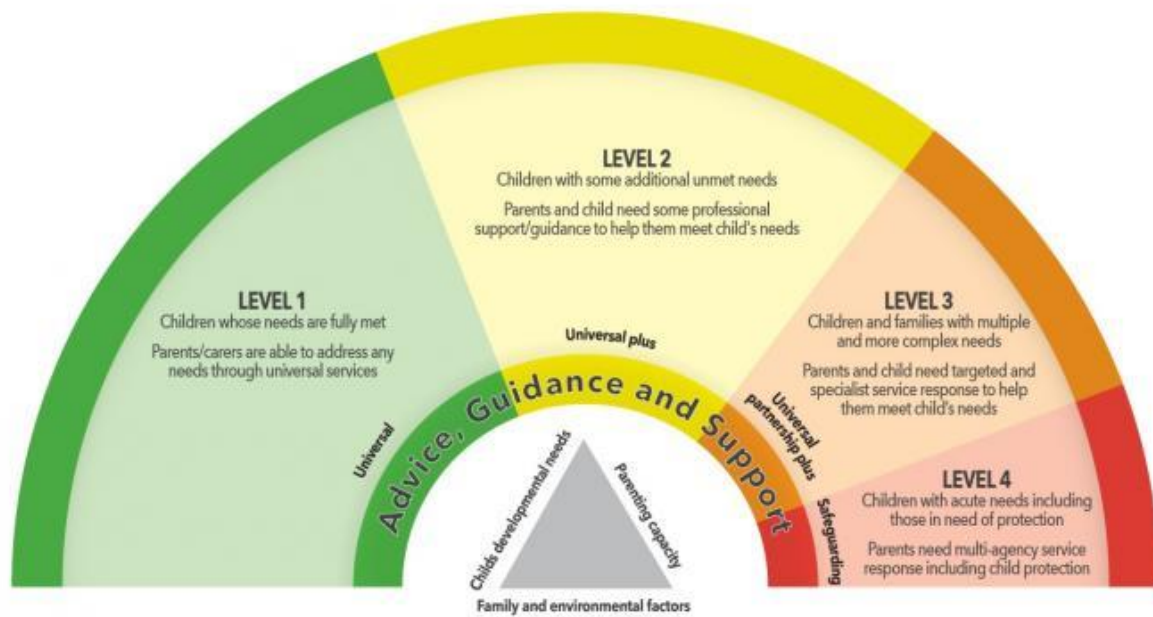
LEVEL 1
Children whose needs are fully met

Parents/carers are able to address any needs through universal services

LEVEL 2
Children with some additional unmet needs

Parents and child need some professional support/guidance to help them meet child's needs

LEVEL 3
Children and families with multiple and more complex needs

Parents and child need targeted and specialist service response to help them meet child's needs

LEVEL 4
Children with acute needs including those in need of protection

Parents need multi-agency service response including child protection

Universal

Universal plus

Universal partnership plus

Safeguarding

Advice, Guidance and Support

Childs developmental needs

Parenting capacity

Family and environmental factors